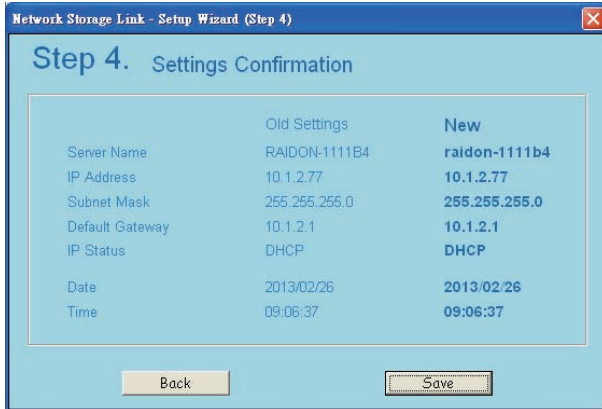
Network Storage Link - Setup Wizard (Step 4)

Step 4. Settings Confirmation

| | Old Settings | New |
|---|---|---|
| Server Name | RAIDON-1111B4 | raidon-1111b4 |
| IP Address | 10.1.2.77 | 10.1.2.77 |
| Subnet Mask | 255.255.255.0 | 255.255.255.0 |
| Default Gateway | 10.1.2.1 | 10.1.2.1 |
| IP Status | DHCP | DHCP |
| Date | 2013/02/26 | 2013/02/26 |
| Time | 09:06:37 | 09:06:37 |

Back

Save